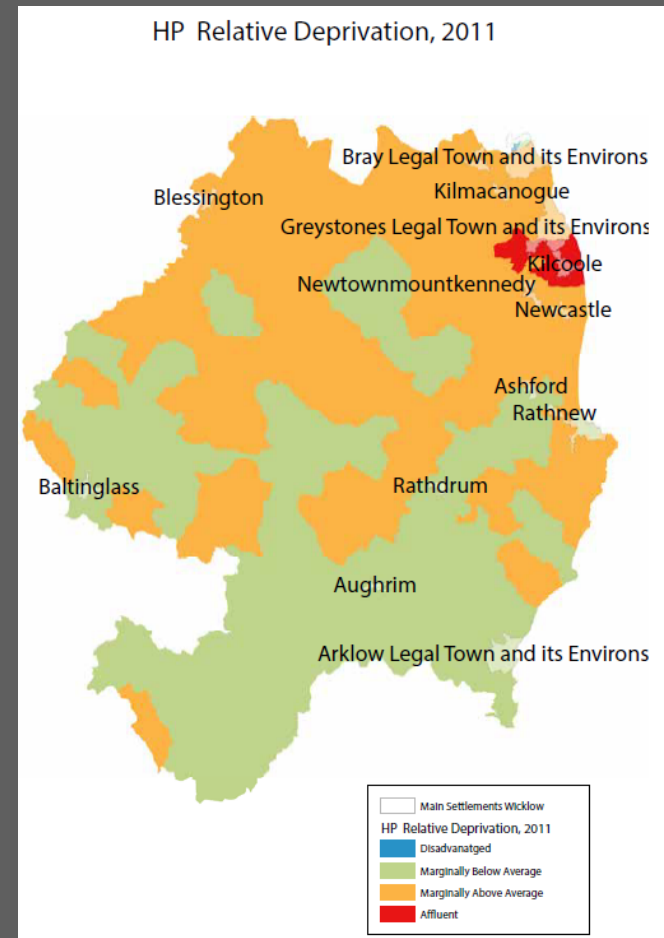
HP Relative Deprivation, 2011

Bray Legal Town and its Environs
Blessington
Kilmacanogue
Greystones Legal Town and its Environs
Kilcoole
Newtownmountkennedy
Newcastle
Ashford
Rathnew
Baltinglass
Rathdrum
Aughrim
Arklow Legal Town and its Environs

Main Settlements Wicklow
HP Relative Deprivation, 2011
Disadvanatged
Marginally Below Average
Marginally Above Average
Affluent